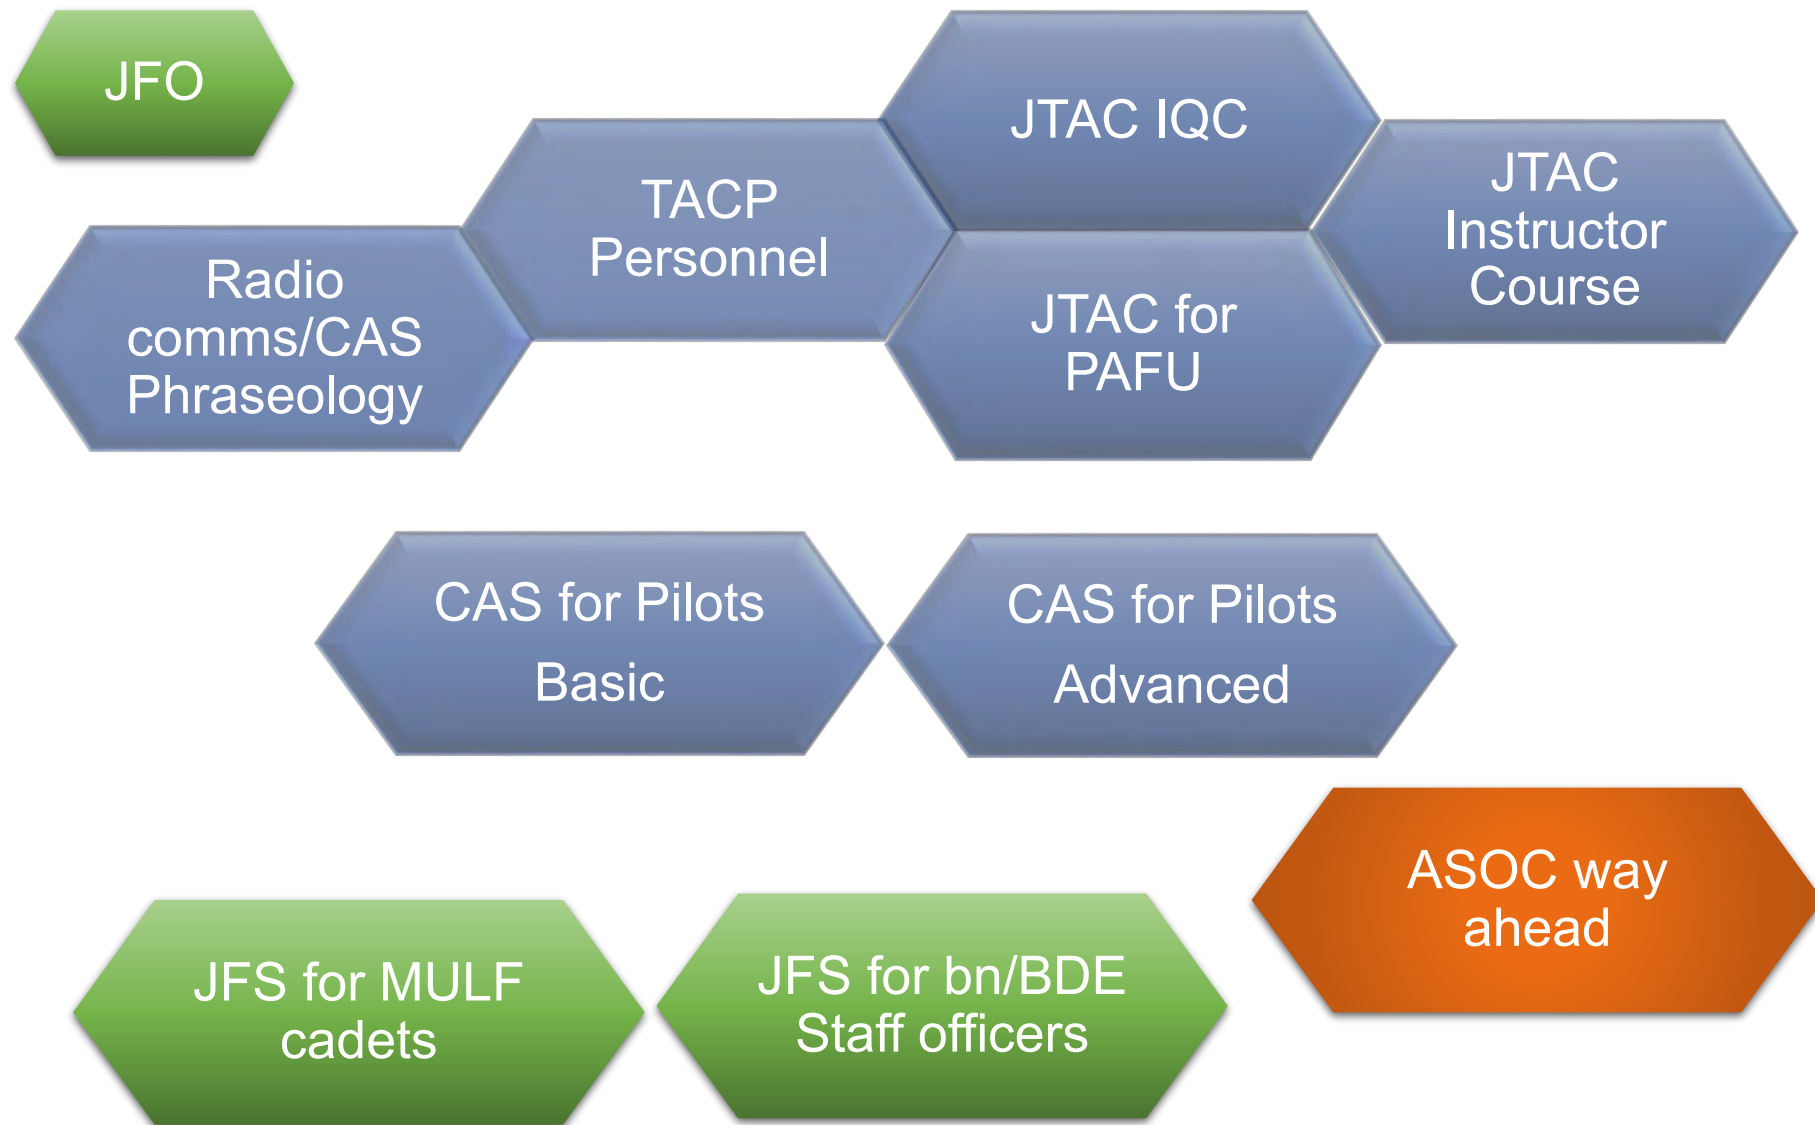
JFO

JTAC IQC

TACP Personnel

JTAC Instructor Course

Radio comms/CAS Phraseology

JTAC for PAFU

CAS for Pilots

Basic

CAS for Pilots

Advanced

ASOC way ahead

JFS for MULF cadets

JFS for bn/BDE Staff officers